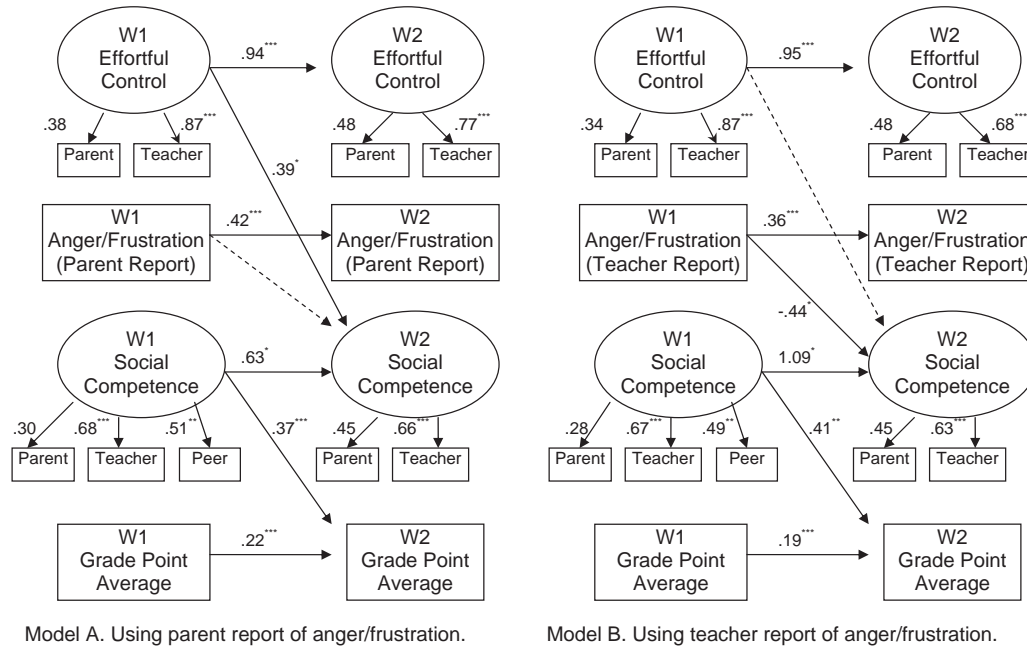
W1 Effortful Control

.94***

W2 Effortful Control

.38

.87***

Parent

Teacher

.48

.77***

Parent

Teacher

.39*

W1 Anger/Frustration (Parent Report)

.42***

W2 Anger/Frustration (Parent Report)

W1 Social Competence

.63*

W2 Social Competence

.30

.68***

.51**

Parent

Teacher

Peer

.37***

.45

.66***

Parent

Teacher

W1 Grade Point Average

.22***

W2 Grade Point Average

Model A. Using parent report of anger/frustration.

W1 Effortful Control

.95***

W2 Effortful Control

.34

.87***

Parent

Teacher

.48

.68**

Parent

Teacher

W1 Anger/Frustration (Teacher Report)

.36***

W2 Anger/Frustration (Teacher Report)

-.44*

W1 Social Competence

1.09*

W2 Social Competence

.28

.67***

.49**

Parent

Teacher

Peer

.41**

.45

.63***

Parent

Teacher

W1 Grade Point Average

.19***

W2 Grade Point Average

Model B. Using teacher report of anger/frustration.